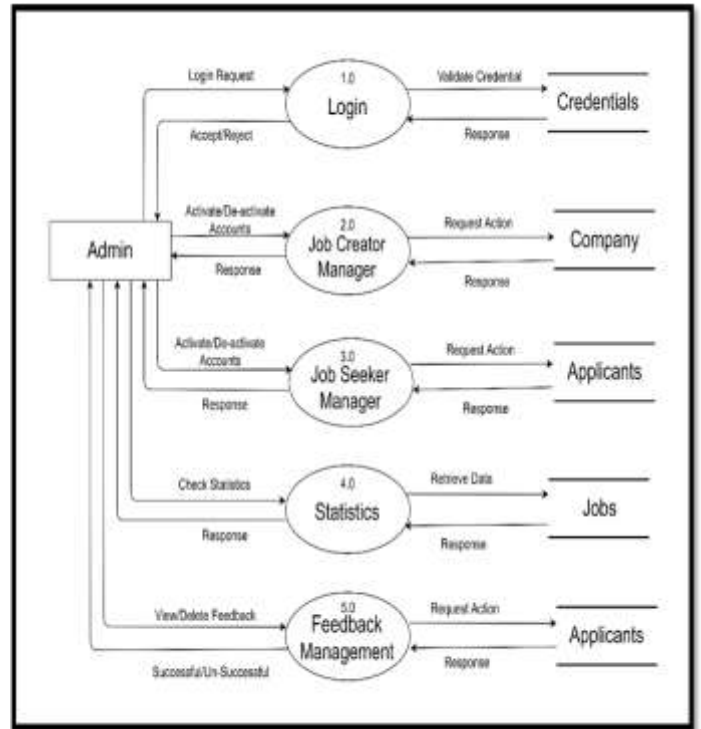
Login Request

1.0
Login

Validate Credential

Credentials

Accept/Reject

Response

Admin

Activate/De-activate Accounts

2.0
Job Creator Manager

Request Action

Company

Response

Response

Activate/De-activate Accounts

3.0
Job Seeker Manager

Request Action

Applicants

Response

Response

Check Statistics

4.0
Statistics

Retrieve Data

Jobs

Response

Response

View/Delete Feedback

5.0
Feedback Management

Request Action

Applicants

Response

Successful/Un-Successful